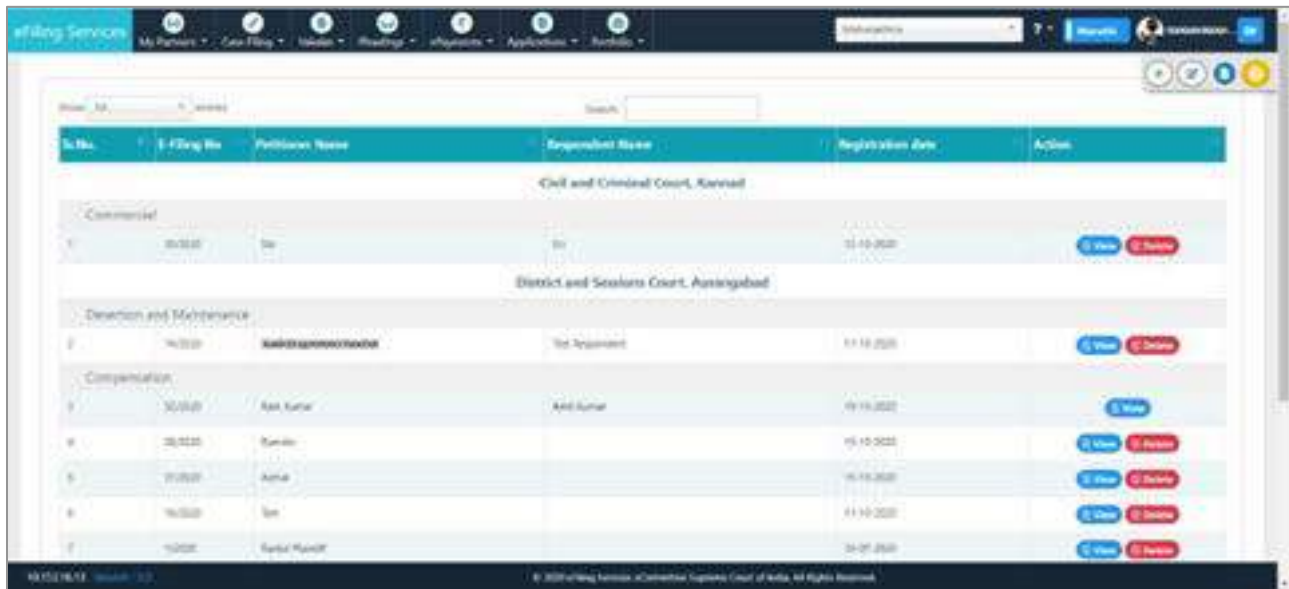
eFiling Services

My Partners ▾ Case Filing ▾ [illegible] ▾ Pleadings ▾ ePayments ▾ Applications ▾ Portfolio ▾

Maharashtra

? ▾ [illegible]

Show All entries

Search:

| Sr.No. | E-Filing No | Petitioner Name | Respondent Name | Registration date | Action |
|---|---|---|---|---|---|
| Civil and Criminal Court, Kannad | | | | | |
| Commercial | | | | | |
| 1 | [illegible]/2020 | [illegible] | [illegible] | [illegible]-10-2020 | View Delete |
| District and Sessions Court, Aurangabad | | | | | |
| Desertion and Maintenance | | | | | |
| 2 | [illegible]/2020 | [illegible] | Test Respondent | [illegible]-10-2020 | View Delete |
| Compensation | | | | | |
| 3 | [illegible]/2020 | Ram Kumar | Amit Kumar | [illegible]-10-2020 | View |
| 4 | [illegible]/2020 | Ramdas | | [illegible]-10-2020 | View Delete |
| 5 | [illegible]/2020 | Ashok | | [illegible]-10-2020 | View Delete |
| 6 | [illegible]/2020 | Test | | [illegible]-10-2020 | View Delete |
| 7 | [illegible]/2020 | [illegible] | | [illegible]-07-2020 | View Delete |

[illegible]

© 2020 e-Filing Services eCommittee Supreme Court of India. All Rights Reserved.